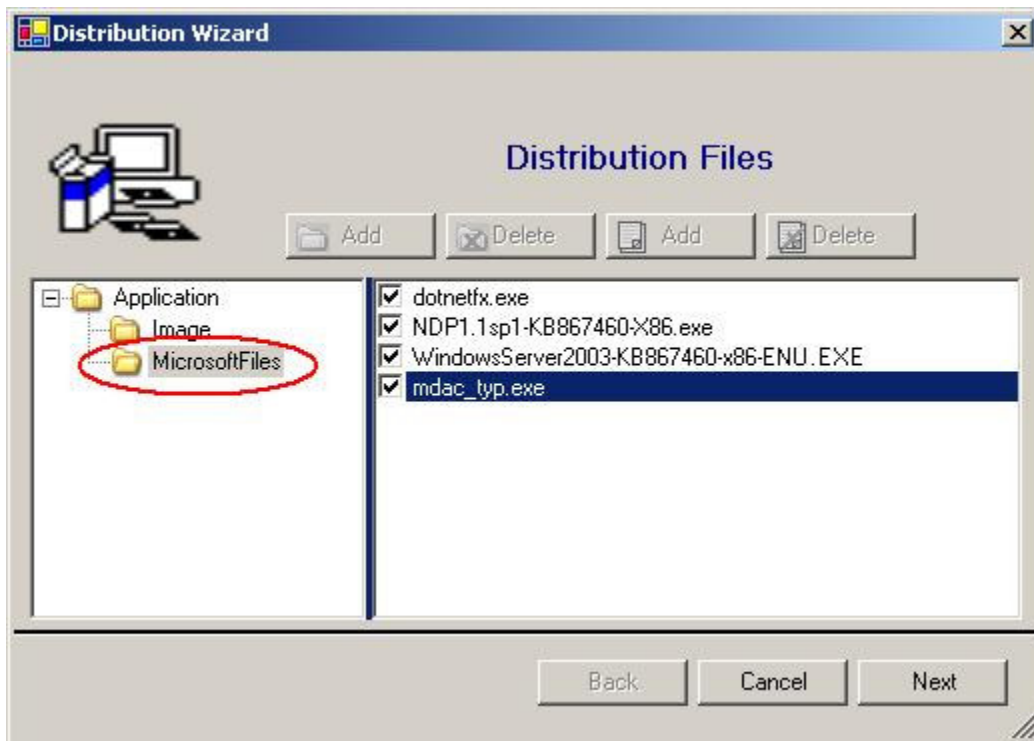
Distribution Wizard

Distribution Files

Add Delete Add Delete

Application
Image
MicrosoftFiles

dotnetfx.exe
NDP1.1sp1-KB867460-X86.exe
WindowsServer2003-KB867460-x86-ENU.EXE
mdac_typ.exe

Back Cancel Next